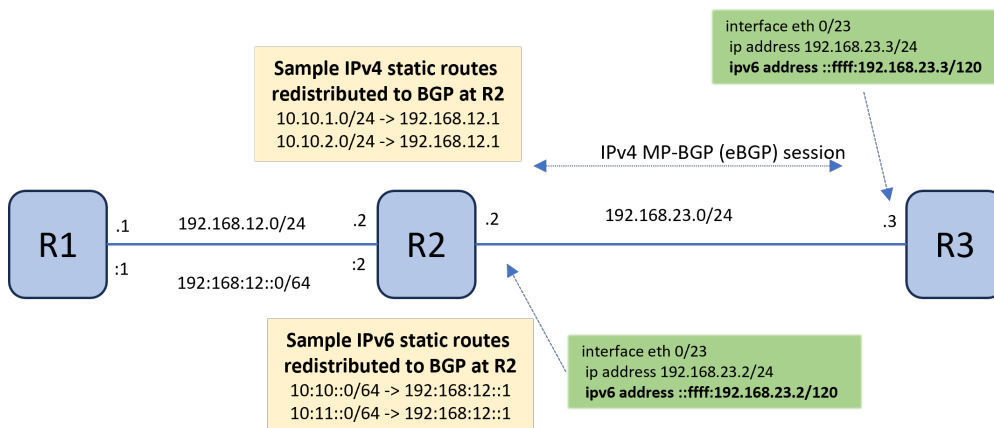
interface eth 0/23
ip address 192.168.23.3/24
**ipv6 address ::ffff:192.168.23.3/120**

**Sample IPv4 static routes redistributed to BGP at R2**
10.10.1.0/24 -> 192.168.12.1
10.10.2.0/24 -> 192.168.12.1

IPv4 MP-BGP (eBGP) session

R1
.1
:1
192.168.12.0/24
192:168:12::0/64
.2
:2
R2
.2
192.168.23.0/24
.3
R3

**Sample IPv6 static routes redistributed to BGP at R2**
10:10::0/64 -> 192:168:12::1
10:11::0/64 -> 192:168:12::1

interface eth 0/23
ip address 192.168.23.2/24
**ipv6 address ::ffff:192.168.23.2/120**